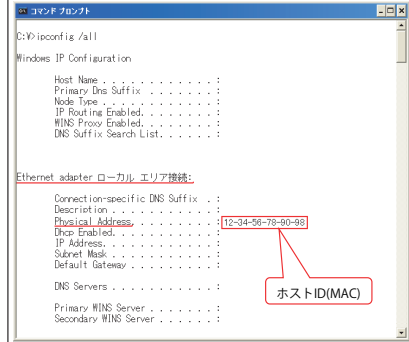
コマンド プロンプト

C:\>ipconfig /all

Windows IP Configuration

Host Name . . . . . . . . . . . . :
Primary Dns Suffix . . . . . . . :
Node Type . . . . . . . . . . . . :
IP Routing Enabled. . . . . . . . :
WINS Proxy Enabled. . . . . . . . :
DNS Suffix Search List. . . . . . :

Ethernet adapter ローカル エリア接続:

Connection-specific DNS Suffix . :
Description . . . . . . . . . . . :
Physical Address. . . . . . . . . : 12-34-56-78-90-98
Dhcp Enabled. . . . . . . . . . . :
IP Address. . . . . . . . . . . . :
Subnet Mask . . . . . . . . . . . :
Default Gateway . . . . . . . . . :

DNS Servers . . . . . . . . . . . :

Primary WINS Server . . . . . . . :
Secondary WINS Server . . . . . . :

ホストID(MAC)